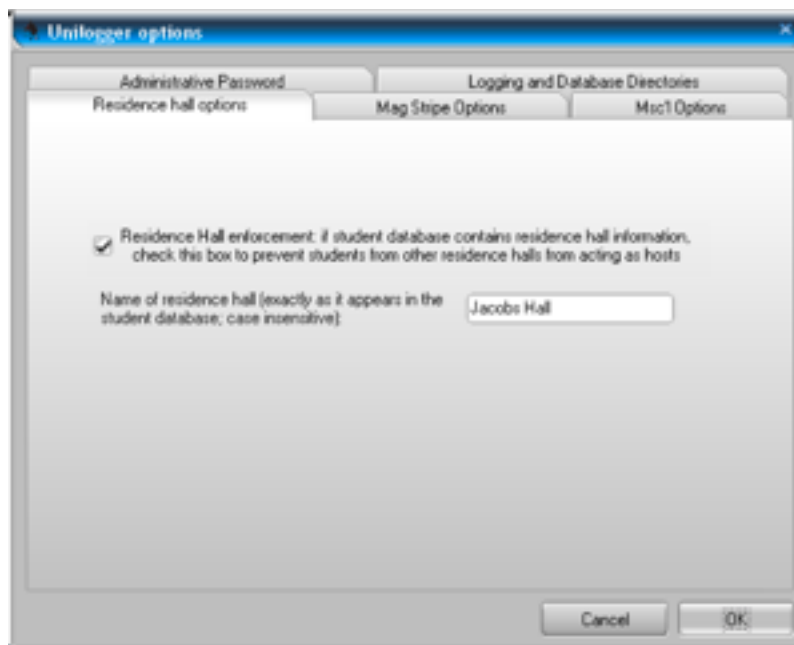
Unilogger options

Administrative Password

Logging and Database Directories

Residence hall options

Mag Stripe Options

Msc1 Options

Residence Hall enforcement: if student database contains residence hall information, check this box to prevent students from other residence halls from acting as hosts

Name of residence hall (exactly as it appears in the student database; case insensitive):

Jacobs Hall

Cancel

OK